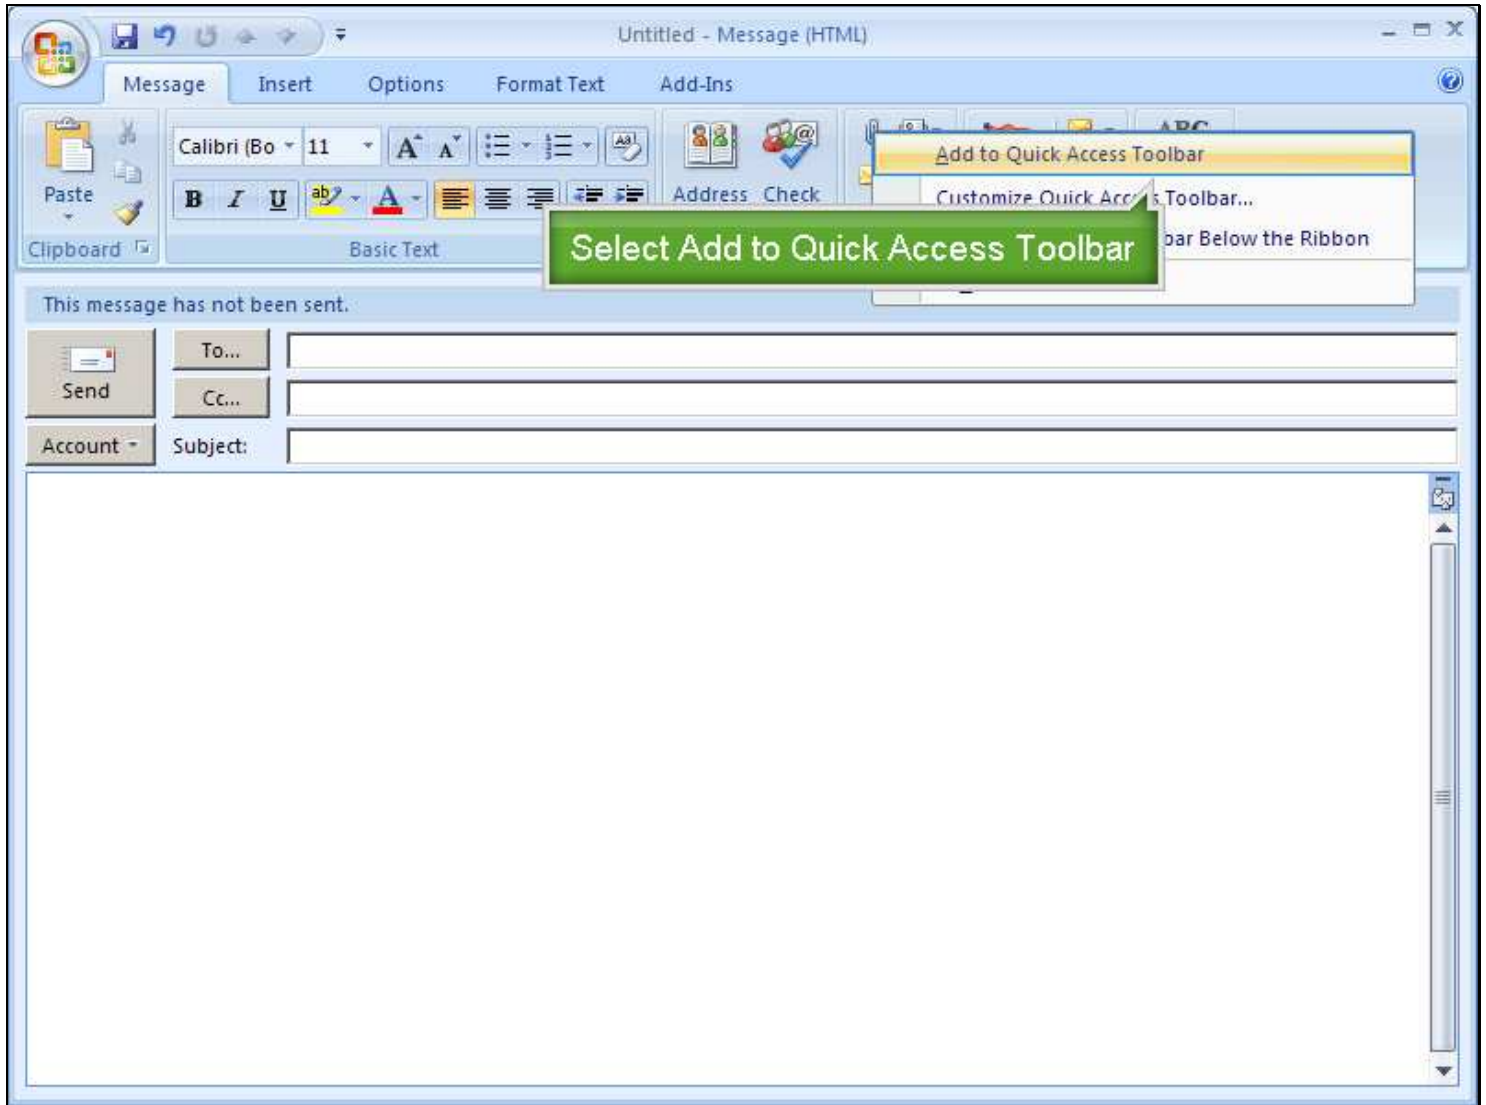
Untitled - Message (HTML)

Message Insert Options Format Text Add-Ins

Paste

Clipboard

Calibri (Bo 11

B I U

Basic Text

Address Check

ABC

Add to Quick Access Toolbar

Customize Quick Acc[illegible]s Toolbar...

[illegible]bar Below the Ribbon

Select Add to Quick Access Toolbar

This message has not been sent.

Send

To...

Cc...

Account

Subject: